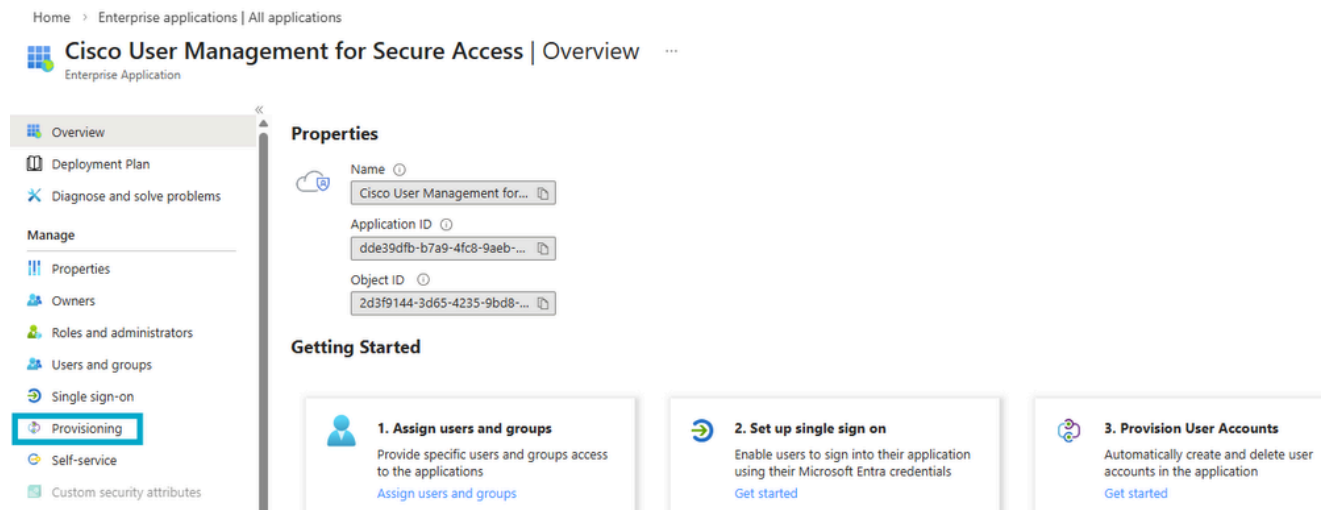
Home > Enterprise applications | All applications

Cisco User Management for Secure Access | Overview ...
Enterprise Application

«

Overview
Deployment Plan
Diagnose and solve problems
Manage
Properties
Owners
Roles and administrators
Users and groups
Single sign-on
Provisioning
Self-service
Custom security attributes

Properties

Name ⓘ
Cisco User Management for...
Application ID ⓘ
dde39dfb-b7a9-4fc8-9aeb-...
Object ID ⓘ
2d3f9144-3d65-4235-9bd8-...

Getting Started

1. Assign users and groups
Provide specific users and groups access to the applications
Assign users and groups

2. Set up single sign on
Enable users to sign into their application using their Microsoft Entra credentials
Get started

3. Provision User Accounts
Automatically create and delete user accounts in the application
Get started